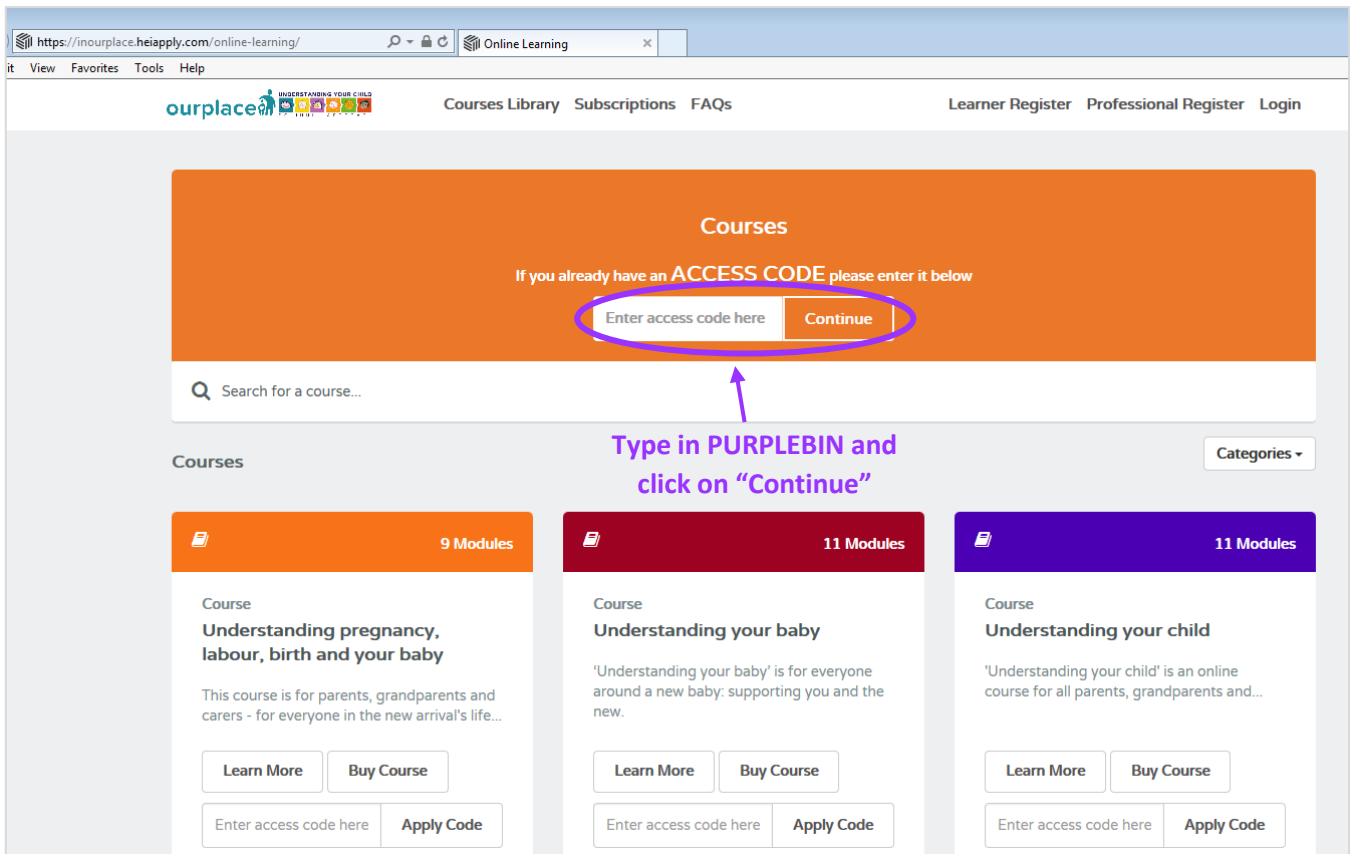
https://inourplace.heiapply.com/online-learning/

Online Learning

it View Favorites Tools Help

ourplace UNDERSTANDING YOUR CHILD

Courses Library Subscriptions FAQs

Learner Register Professional Register Login

Courses

If you already have an ACCESS CODE please enter it below

Enter access code here Continue

Search for a course...

Type in PURPLEBIN and click on “Continue”

Courses

Categories

9 Modules

Course

Understanding pregnancy, labour, birth and your baby

This course is for parents, grandparents and carers - for everyone in the new arrival's life...

Learn More Buy Course

Enter access code here Apply Code

11 Modules

Course

Understanding your baby

'Understanding your baby' is for everyone around a new baby: supporting you and the new.

Learn More Buy Course

Enter access code here Apply Code

11 Modules

Course

Understanding your child

'Understanding your child' is an online course for all parents, grandparents and...

Learn More Buy Course

Enter access code here Apply Code